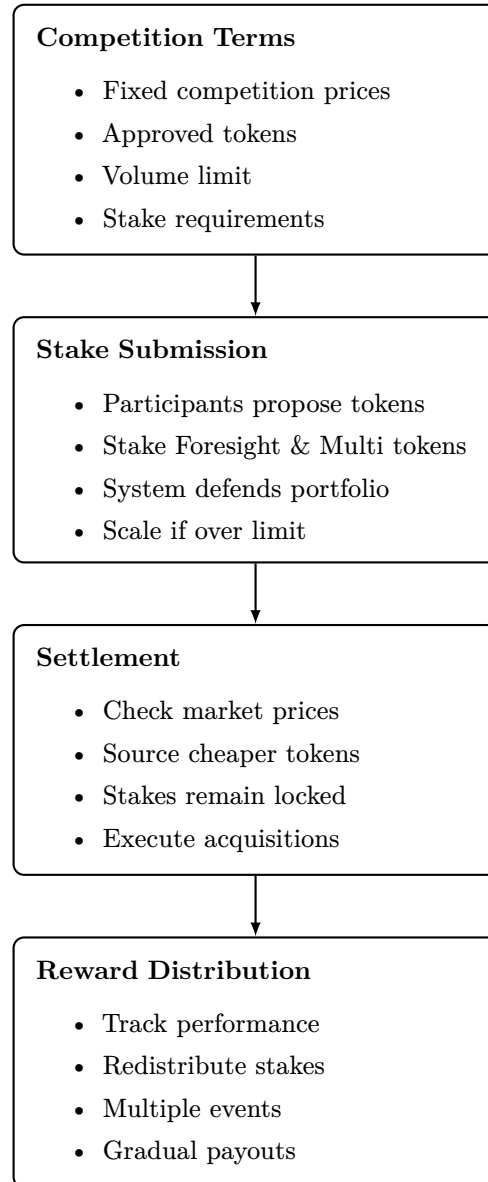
**Competition Terms**

- Fixed competition prices
- Approved tokens
- Volume limit
- Stake requirements

**Stake Submission**

- Participants propose tokens
- Stake Foresight & Multi tokens
- System defends portfolio
- Scale if over limit

**Settlement**

- Check market prices
- Source cheaper tokens
- Stakes remain locked
- Execute acquisitions

**Reward Distribution**

- Track performance
- Redistribute stakes
- Multiple events
- Gradual payouts